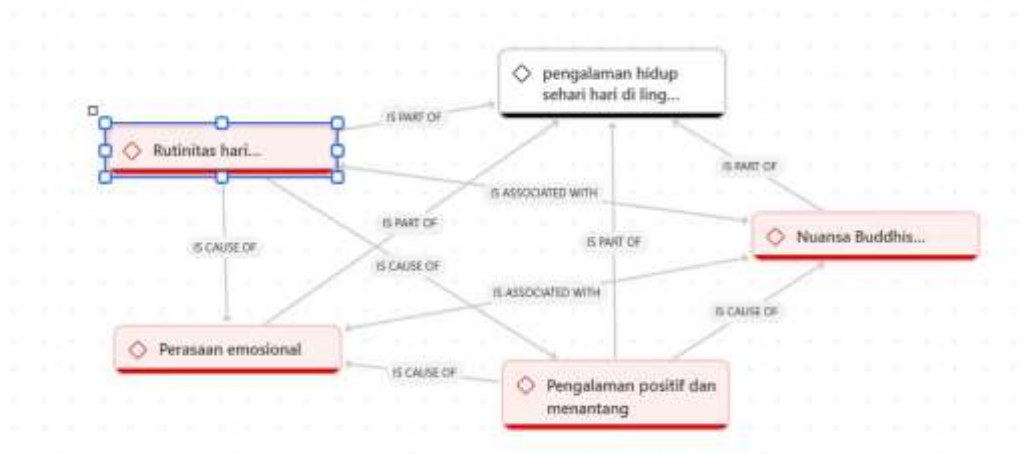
pengalaman hidup sehari hari di ling...

Rutinitas hari...

IS PART OF

IS PART OF

IS ASSOCIATED WITH

Nuansa Buddhis...

IS CAUSE OF

IS PART OF

IS CAUSE OF

IS PART OF

IS ASSOCIATED WITH

IS CAUSE OF

Perasaan emosional

IS CAUSE OF

Pengalaman positif dan menantang